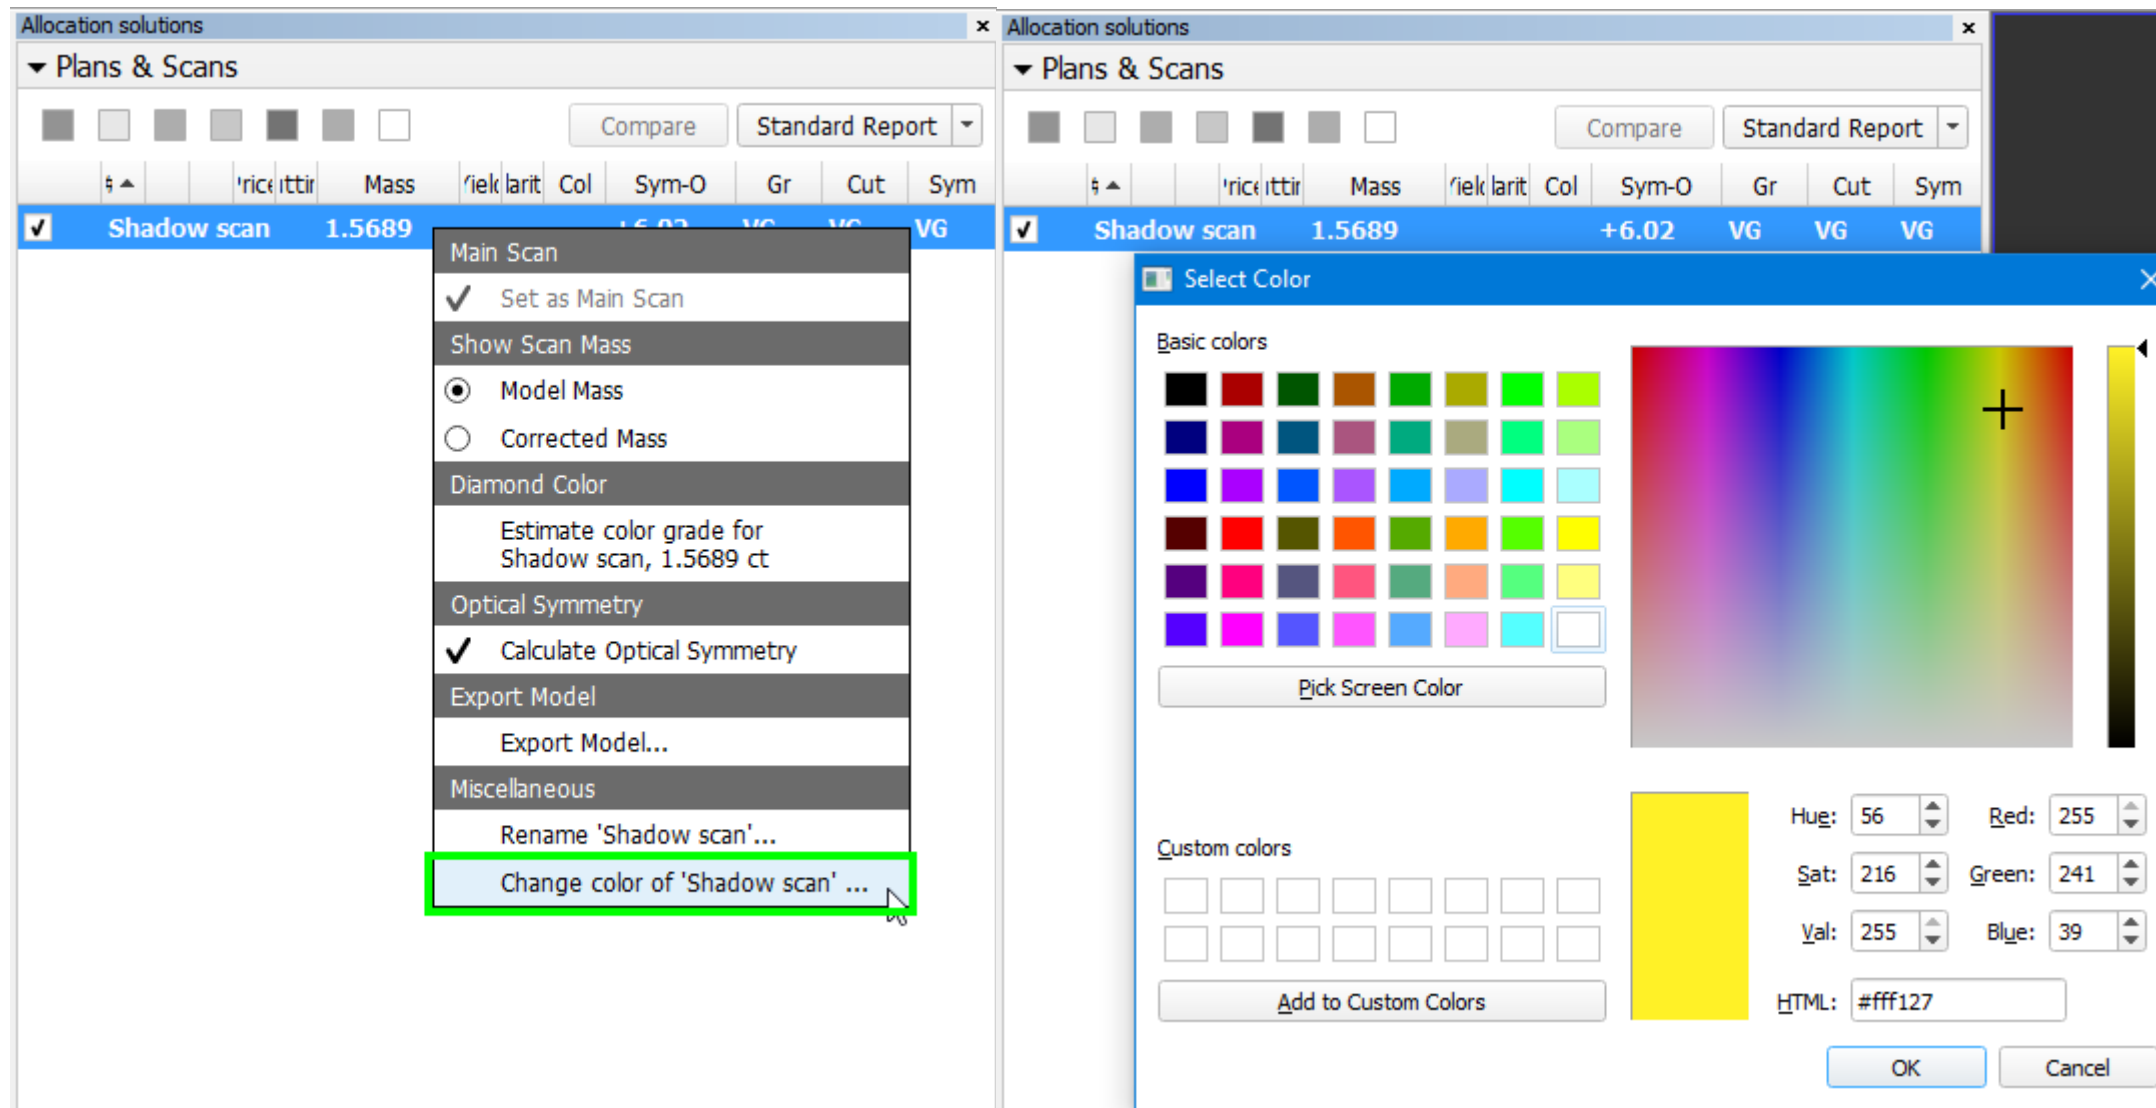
Allocation solutions ×

Plans & Scans

Compare Standard Report

| | ' | 'rice | ttir | Mass | 'iel | larit | Col | Sym-O | Gr | Cut | Sym |
|---|---|---|---|---|---|---|---|---|---|---|---|
| ✓ | Shadow scan | | | 1.5689 | | | | +6.02 | VG | VG | VG |

Main Scan
✓ Set as Main Scan
Show Scan Mass
Model Mass
Corrected Mass
Diamond Color
Estimate color grade for Shadow scan, 1.5689 ct
Optical Symmetry
✓ Calculate Optical Symmetry
Export Model
Export Model...
Miscellaneous
Rename 'Shadow scan'...
Change color of 'Shadow scan' ...

Allocation solutions ×

Plans & Scans

Compare Standard Report

| | ' | 'rice | ttir | Mass | 'iel | larit | Col | Sym-O | Gr | Cut | Sym |
|---|---|---|---|---|---|---|---|---|---|---|---|
| ✓ | Shadow scan | | | 1.5689 | | | | +6.02 | VG | VG | VG |

Select Color

Basic colors

Pick Screen Color

Custom colors

Add to Custom Colors

Hue: 56
Sat: 216
Val: 255
Red: 255
Green: 241
Blue: 39
HTML: #fff127

OK Cancel